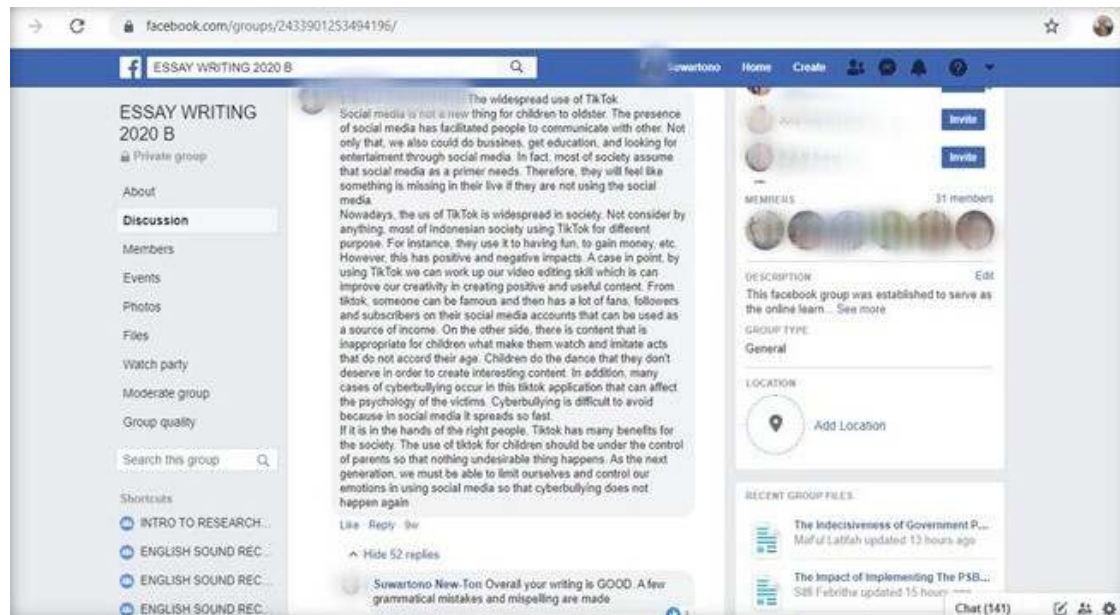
facebook.com/groups/2433901253494196/

ESSAY WRITING 2020 B

Suwartono Home Create

ESSAY WRITING 2020 B
Private group

About
Discussion
Members
Events
Photos
Files
Watch party
Moderate group
Group quality

Search this group

Shortcuts
INTRO TO RESEARCH...
ENGLISH SOUND REC...
ENGLISH SOUND REC...
ENGLISH SOUND REC...

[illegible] The widespread use of TikTok
Social media is not a new thing for children to oldster. The presence of social media has facilitated people to communicate with other. Not only that, we also could do bussines, get education, and looking for entertainment through social media. In fact, most of society assume that social media as a primer needs. Therefore, they will feel like something is missing in their live if they are not using the social media.
Nowadays, the us of TikTok is widespread in society. Not consider by anything, most of Indonesian society using TikTok for different purpose. For instance, they use it to having fun, to gain money, etc. However, this has positive and negative impacts. A case in point, by using TikTok we can work up our video editing skill which is can improve our creativity in creating positive and useful content. From tiktok, someone can be famous and then has a lot of fans, followers and subscribers on their social media accounts that can be used as a source of income. On the other side, there is content that is inappropriate for children what make them watch and imitate acts that do not accord their age. Children do the dance that they don't deserve in order to create interesting content. In addition, many cases of cyberbullying occur in this tiktok application that can affect the psychology of the victims. Cyberbullying is difficult to avoid because in social media it spreads so fast.
If it is in the hands of the right people, Tiktok has many benefits for the society. The use of tiktok for children should be under the control of parents so that nothing undesirable thing happens. As the next generation, we must be able to limit ourselves and control our emotions in using social media so that cyberbullying does not happen again

Like · Reply · 9w

Hide 52 replies

Suwartono New-Ton Overall your writing is GOOD. A few grammatical mistakes and mispelling are made

Invite
Invite

MEMBERS 31 members

DESCRIPTION Edit
This facebook group was established to serve as the online learn... See more

GROUP TYPE
General

LOCATION
Add Location

RECENT GROUP FILES
The Indecisiveness of Government P...
Maful Latifah updated 13 hours ago
The Impact of Implementing The PSB...
Siti Febrithe updated 15 hours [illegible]

Chat (141)